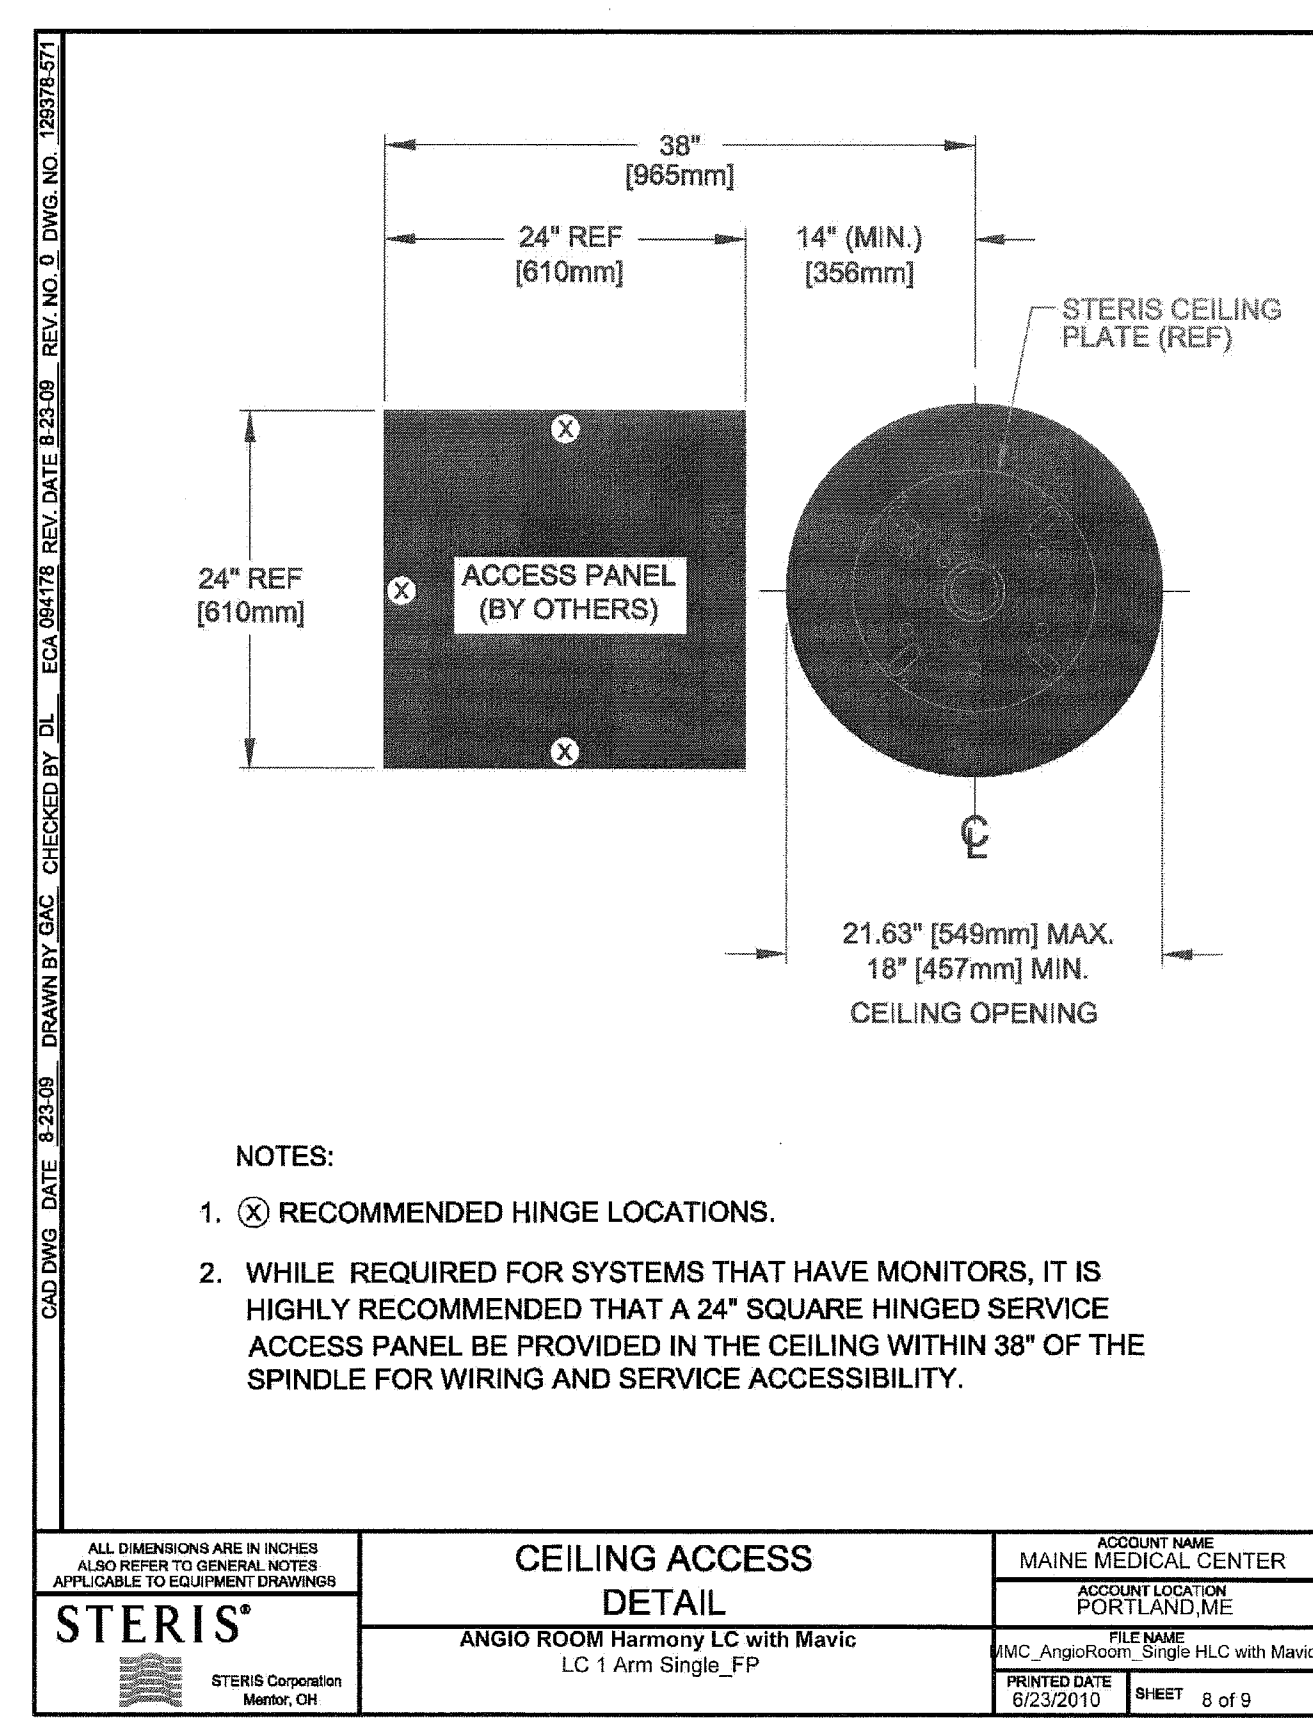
CAD DWG DATE 8-23-09 DRAWN BY GAC CHECKED BY DL ECA 094178 REV. DATE 8-23-09 REV. NO. 0 DWG. NO. 129378-571

38"
[965mm]

24" REF
[610mm]

14" (MIN.)
[356mm]

STERIS CEILING PLATE (REF)

24" REF
[610mm]

ACCESS PANEL
(BY OTHERS)

℄

21.63" [549mm] MAX.
18" [457mm] MIN.
CEILING OPENING

NOTES:

1. ⓧ RECOMMENDED HINGE LOCATIONS.

2. WHILE REQUIRED FOR SYSTEMS THAT HAVE MONITORS, IT IS HIGHLY RECOMMENDED THAT A 24" SQUARE HINGED SERVICE ACCESS PANEL BE PROVIDED IN THE CEILING WITHIN 38" OF THE SPINDLE FOR WIRING AND SERVICE ACCESSIBILITY.

ALL DIMENSIONS ARE IN INCHES
ALSO REFER TO GENERAL NOTES
APPLICABLE TO EQUIPMENT DRAWINGS

STERIS®

STERIS Corporation
Mentor, OH

CEILING ACCESS
DETAIL

ANGIO ROOM Harmony LC with Mavic
LC 1 Arm Single_FP

ACCOUNT NAME
MAINE MEDICAL CENTER

ACCOUNT LOCATION
PORTLAND,ME

FILE NAME
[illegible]MC_AngioRoom_Single HLC with Mavi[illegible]

PRINTED DATE
6/23/2010

SHEET 8 of 9